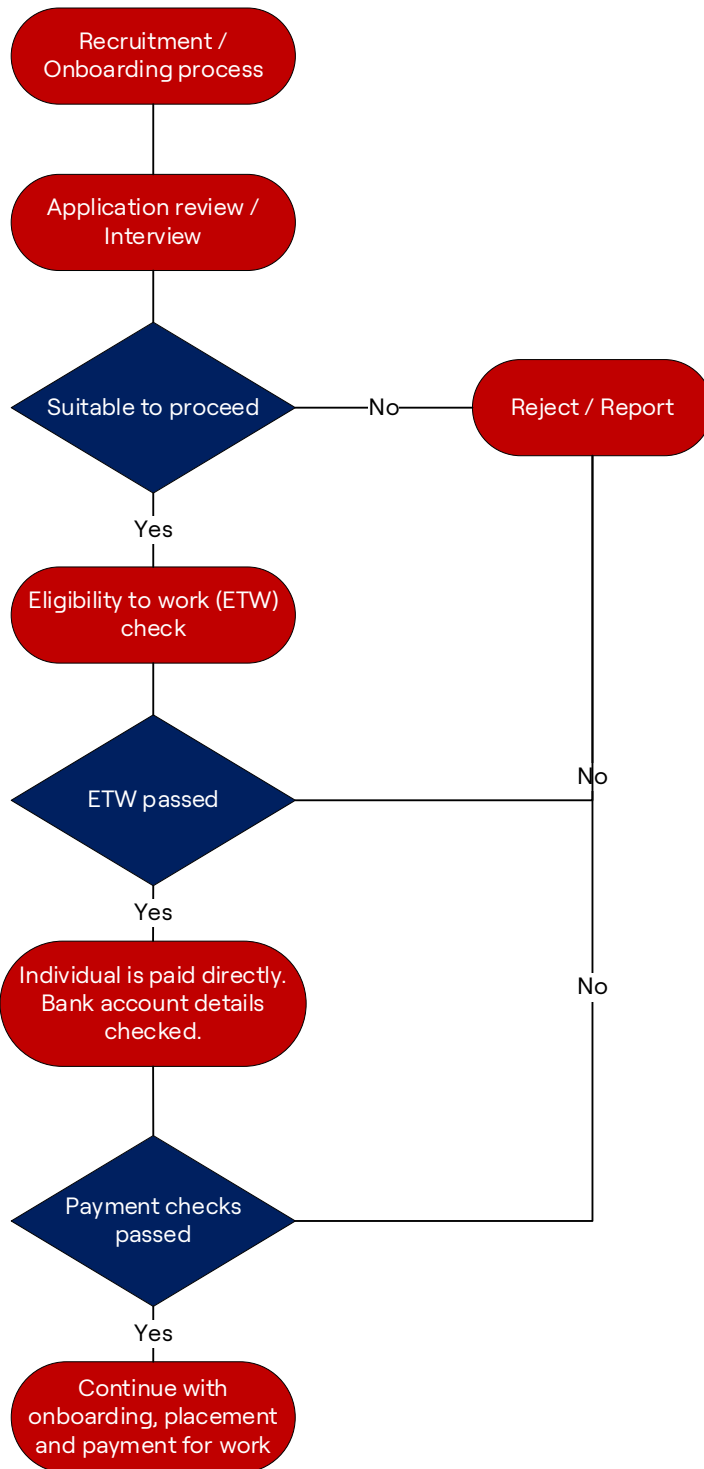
Recruitment / Onboarding process

Application review / Interview

Suitable to proceed

No

Reject / Report

Yes

Eligibility to work (ETW) check

ETW passed

No

Yes

Individual is paid directly. Bank account details checked.

No

Payment checks passed

Yes

Continue with onboarding, placement and payment for work